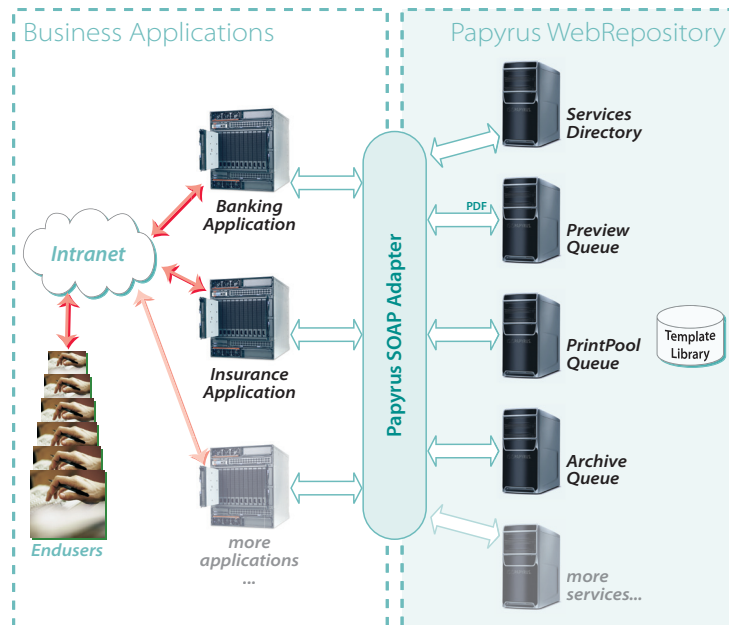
Business Applications

Papyrus WebRepository

Intranet

Endusers

Banking Application

Insurance Application

more applications ...

Papyrus SOAP Adapter

PDF

Services Directory

Preview Queue

PrintPool Queue

Template Library

Archive Queue

more services...